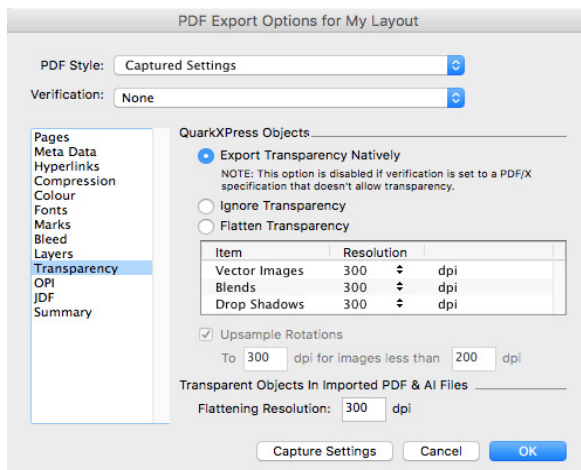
PDF Export Options for My Layout

PDF Style: Captured Settings

Verification: None

Pages
Meta Data
Hyperlinks
Compression
Colour
Fonts
Marks
Bleed
Layers
Transparency
OPI
JDF
Summary

QuarkXPress Objects

Export Transparency Natively

NOTE: This option is disabled if verification is set to a PDF/X specification that doesn't allow transparency.

Ignore Transparency

Flatten Transparency

| Item | Resolution | |
|---|---|---|
| Vector Images | 300 | dpi |
| Blends | 300 | dpi |
| Drop Shadows | 300 | dpi |

Upsample Rotations

To 300 dpi for images less than 200 dpi

Transparent Objects In Imported PDF & AI Files

Flattening Resolution: 300 dpi

Capture Settings Cancel OK